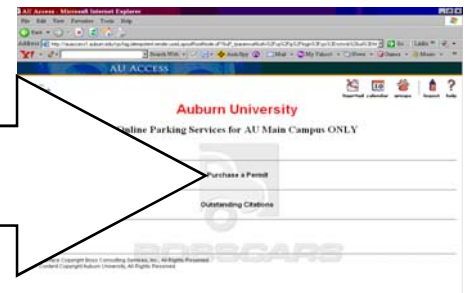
AU Access - Microsoft Internet Explorer
File Edit View Favorites Tools Help
Address http://auaccess.auburn.edu/cp/tag.jsp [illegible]
Search Web
AU ACCESS
Auburn University
Online Parking Services for AU Main Campus ONLY
Purchase a Permit
Outstanding Citations
BOSSCARS
Software Copyright Boss Consulting Services, Inc. All Rights Reserved.
Content Copyright Auburn University. All Rights Reserved.